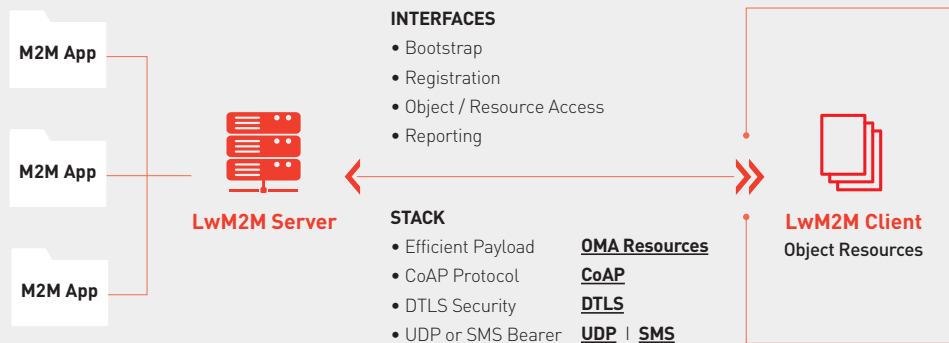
M2M App

M2M App

M2M App

LwM2M Server

INTERFACES
• Bootstrap
• Registration
• Object / Resource Access
• Reporting

STACK
• Efficient Payload OMA Resources
• CoAP Protocol CoAP
• DTLS Security DTLS
• UDP or SMS Bearer UDP | SMS

LwM2M Client
Object Resources